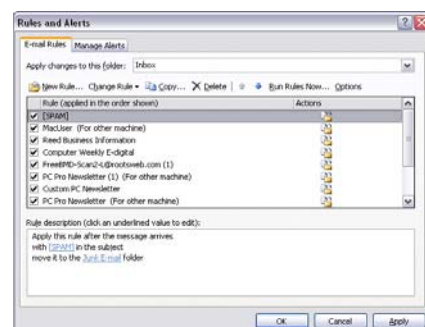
Rules and Alerts

E-mail Rules | Manage Alerts

Apply changes to this folder: Inbox

New Rule... Change Rule ▾ Copy... ✕ Delete | Run Rules Now... Options

| Rule (applied in the order shown) | Actions |
|---|---|
| ✔ [SPAM] | |
| ✔ MacUser (For other machine) | |
| ✔ Reed Business Information | |
| ✔ Computer Weekly E-digital | |
| ✔ FreeBMD-Scan2-L@rootsweb.com (1) | |
| ✔ PC Pro Newsletter (1) (For other machine) | |
| ✔ Custom PC Newsletter | |
| ✔ PC Pro Newsletter (For other machine) | |

Rule description (click an underlined value to edit):
Apply this rule after the message arrives
with [SPAM] in the subject
move it to the Junk E-mail folder

OK | Cancel | Apply